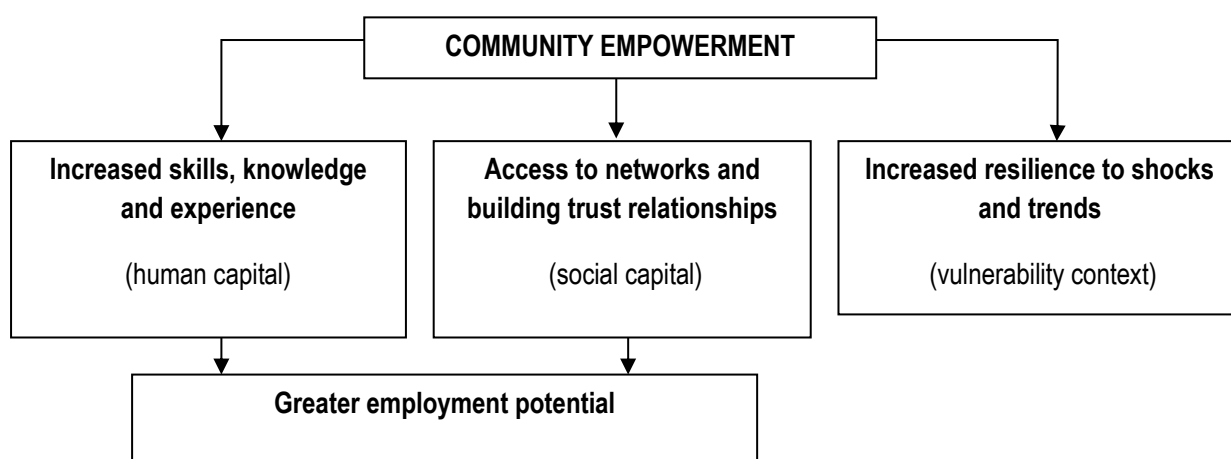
COMMUNITY EMPOWERMENT

Increased skills, knowledge and experience

(human capital)

Access to networks and building trust relationships

(social capital)

Increased resilience to shocks and trends

(vulnerability context)

Greater employment potential